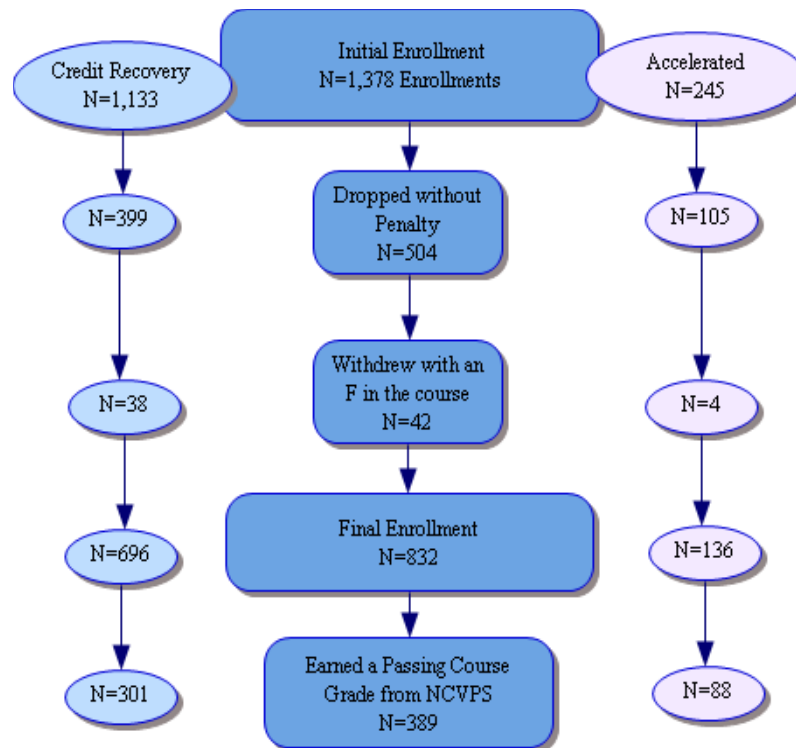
Credit Recovery
N=1,133

Initial Enrollment
N=1,378 Enrollments

Accelerated
N=245

N=399

Dropped without Penalty
N=504

N=105

N=38

Withdrew with an F in the course
N=42

N=4

N=696

Final Enrollment
N=832

N=136

N=301

Earned a Passing Course Grade from NCVPS
N=389

N=88